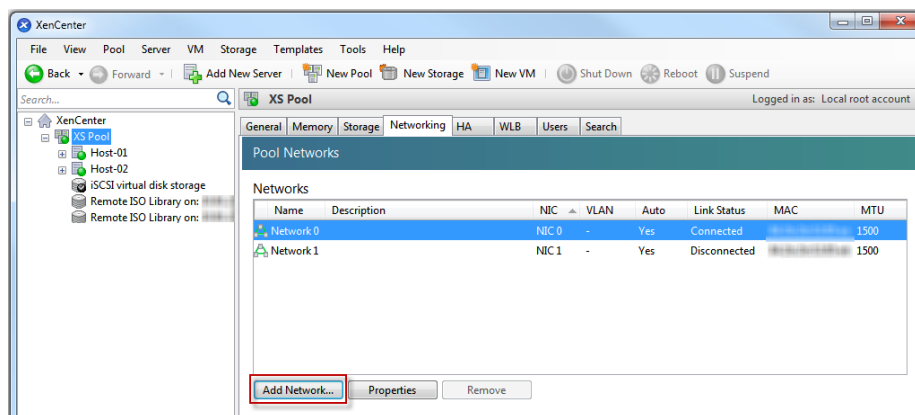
XenCenter

File View Pool Server VM Storage Templates Tools Help

Back Forward Add New Server New Pool New Storage New VM Shut Down Reboot Suspend

Search...

XS Pool

Logged in as: Local root account

XenCenter
XS Pool
Host-01
Host-02
iSCSI virtual disk storage
Remote ISO Library on: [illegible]
Remote ISO Library on: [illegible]

General Memory Storage Networking HA WLB Users Search

Pool Networks

Networks

| Name | Description | NIC | VLAN | Auto | Link Status | MAC | MTU |
|---|---|---|---|---|---|---|---|
| Network 0 | | NIC 0 | - | Yes | Connected | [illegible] | 1500 |
| Network 1 | | NIC 1 | - | Yes | Disconnected | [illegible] | 1500 |

Add Network... Properties Remove